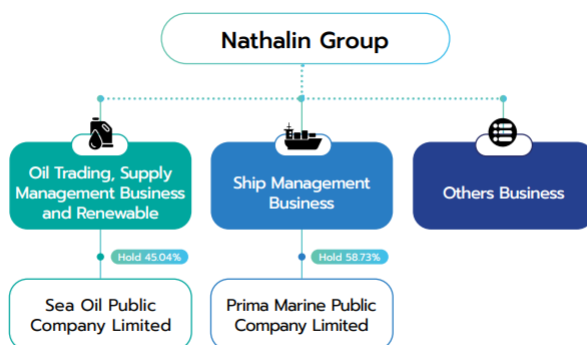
Nathalin Group

Oil Trading, Supply Management Business and Renewable

Ship Management Business

Others Business

Hold 45.04%

Hold 58.73%

Sea Oil Public Company Limited

Prima Marine Public Company Limited